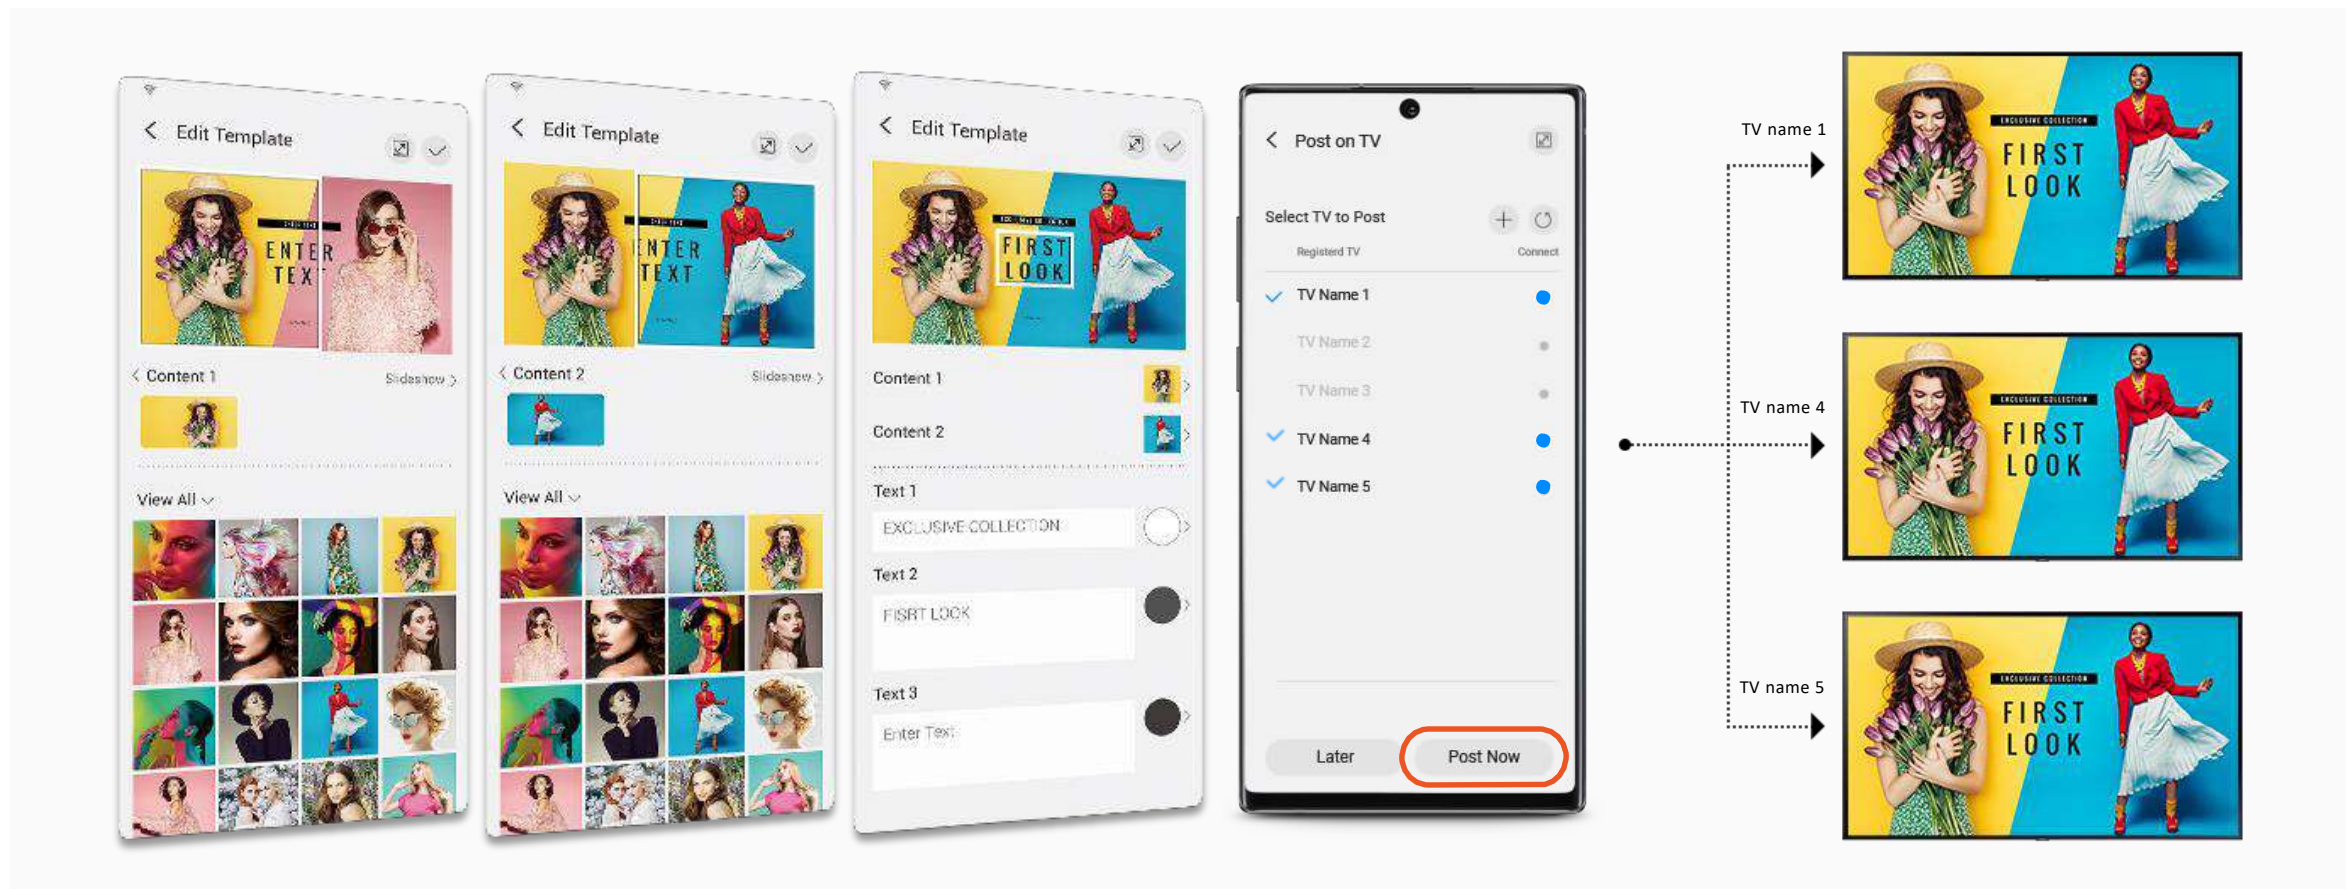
Edit Template

ENTER TEXT

Content 1

Slideshow

View All

Edit Template

ENTER TEXT

Content 2

Slideshow

View All

Edit Template

FIRST LOOK

Content 1

Content 2

Text 1

EXCLUSIVE COLLECTION

Text 2

FISRT LOOK

Text 3

Enter Text

Post on TV

Select TV to Post

Registerd TV

Connect

TV Name 1

TV Name 2

TV Name 3

TV Name 4

TV Name 5

Later

Post Now

TV name 1

EXCLUSIVE COLLECTION

FIRST LOOK

TV name 4

EXCLUSIVE COLLECTION

FIRST LOOK

TV name 5

EXCLUSIVE COLLECTION

FIRST LOOK